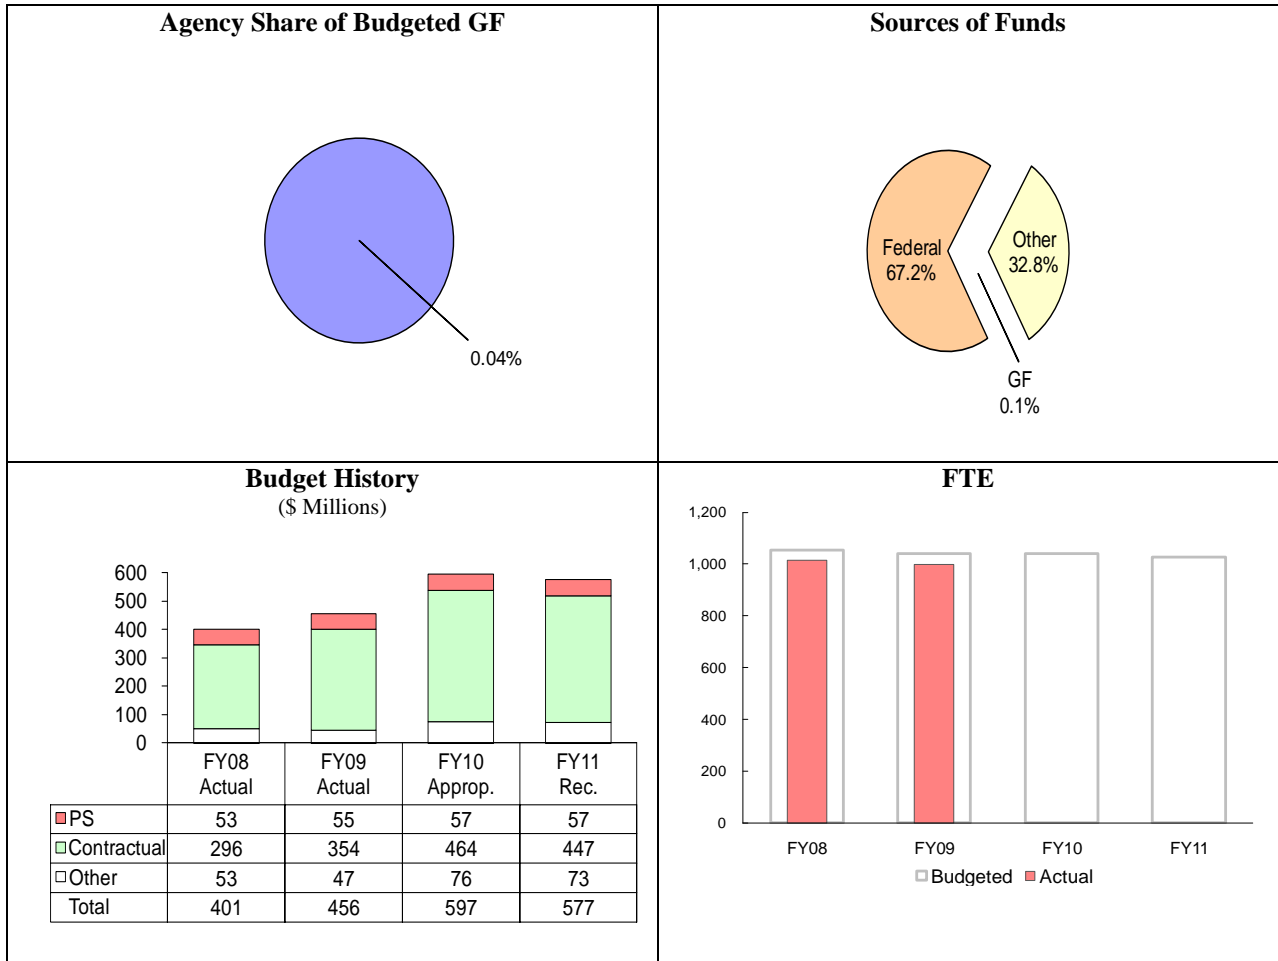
Agency Share of Budgeted GF

0.04%

Sources of Funds

Federal 67.2%

Other 32.8%

GF 0.1%

Budget History
($ Millions)

600
500
400
300
200
100
0

| | FY08 Actual | FY09 Actual | FY10 Approp. | FY11 Rec. |
|---|---|---|---|---|
| PS | 53 | 55 | 57 | 57 |
| Contractual | 296 | 354 | 464 | 447 |
| Other | 53 | 47 | 76 | 73 |
| Total | 401 | 456 | 597 | 577 |

FTE

1,200
1,000
800
600
400
200
0

FY08 FY09 FY10 FY11

Budgeted Actual